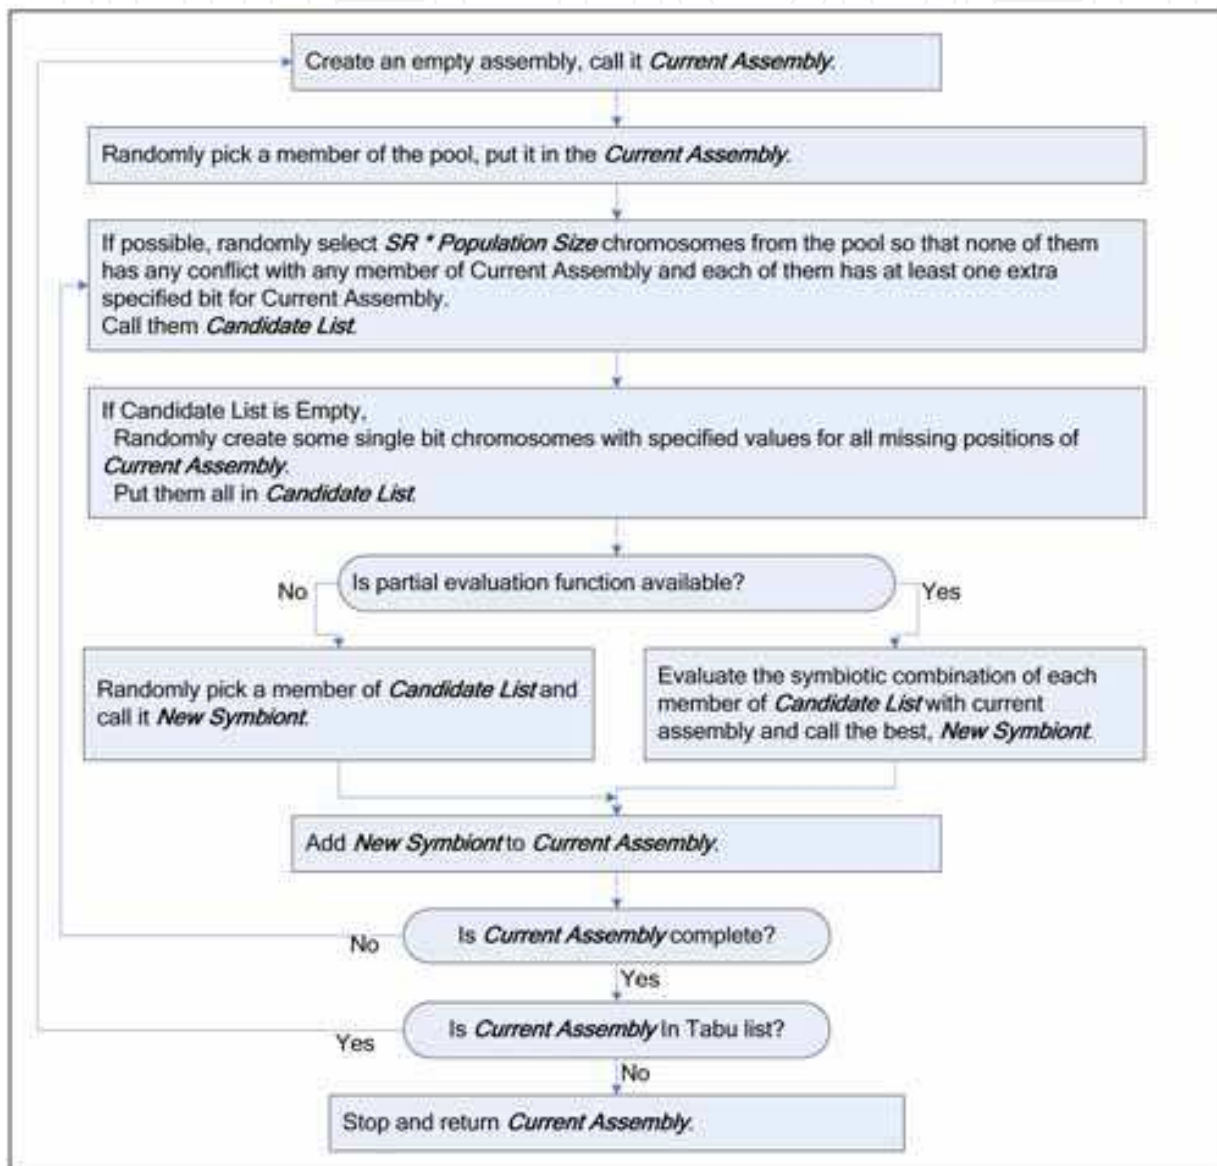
Create an empty assembly, call it Current Assembly.

Randomly pick a member of the pool, put it in the Current Assembly.

If possible, randomly select SR * Population Size chromosomes from the pool so that none of them has any conflict with any member of Current Assembly and each of them has at least one extra specified bit for Current Assembly.
Call them Candidate List.

If Candidate List is Empty,
Randomly create some single bit chromosomes with specified values for all missing positions of Current Assembly.
Put them all in Candidate List.

Is partial evaluation function available?

No

Yes

Randomly pick a member of Candidate List and call it New Symbiont.

Evaluate the symbiotic combination of each member of Candidate List with current assembly and call the best, New Symbiont.

Add New Symbiont to Current Assembly.

No

Is Current Assembly complete?

Yes

Yes

Is Current Assembly In Tabu list?

No

Stop and return Current Assembly.